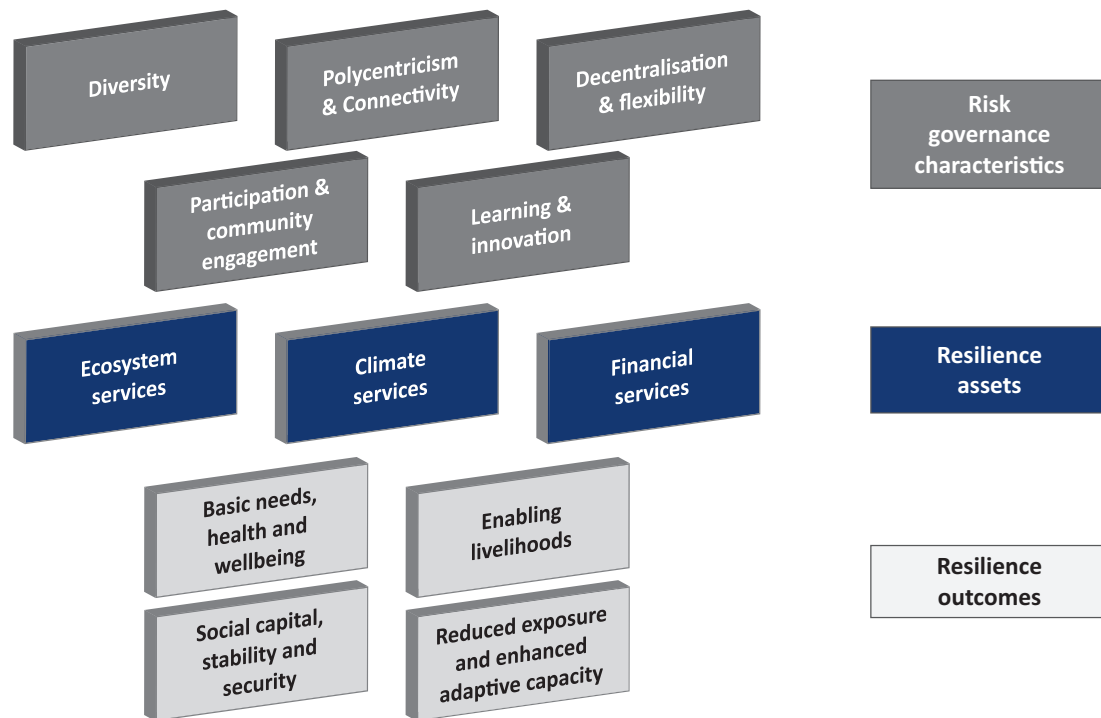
Diversity

Polycentricism & Connectivity

Decentralisation & flexibility

Risk governance characteristics

Participation & community engagement

Learning & innovation

Ecosystem services

Climate services

Financial services

Resilience assets

Basic needs, health and wellbeing

Enabling livelihoods

Resilience outcomes

Social capital, stability and security

Reduced exposure and enhanced adaptive capacity